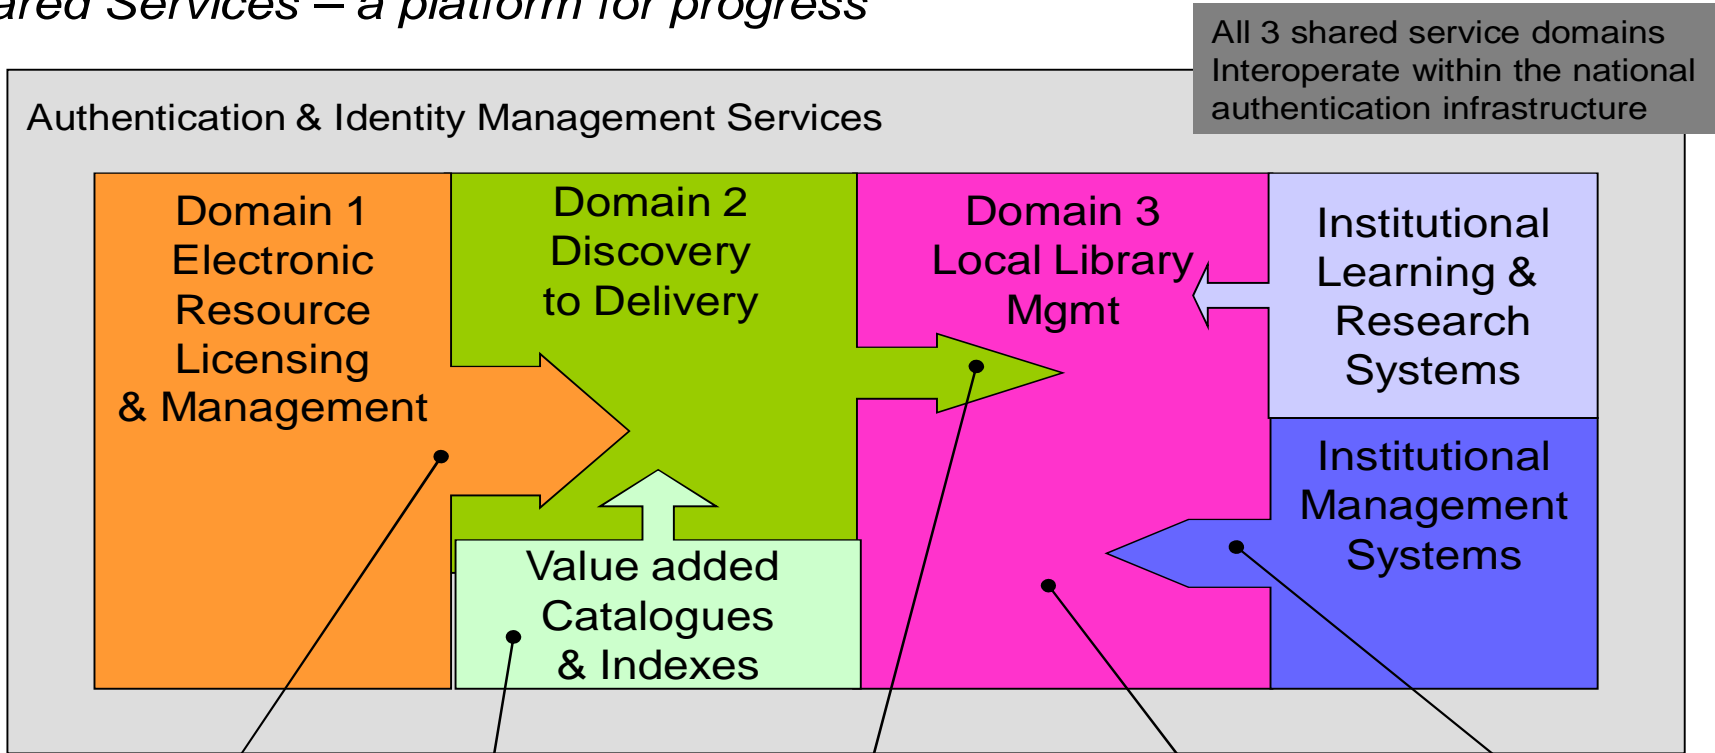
ared Services – a platform for progress

All 3 shared service domains Interoperate within the national authentication infrastructure

Authentication & Identity Management Services

Domain 1 Electronic Resource Licensing & Management

Domain 2 Discovery to Delivery

Domain 3 Local Library Mgmt

Institutional Learning & Research Systems

Institutional Management Systems

Value added Catalogues & Indexes